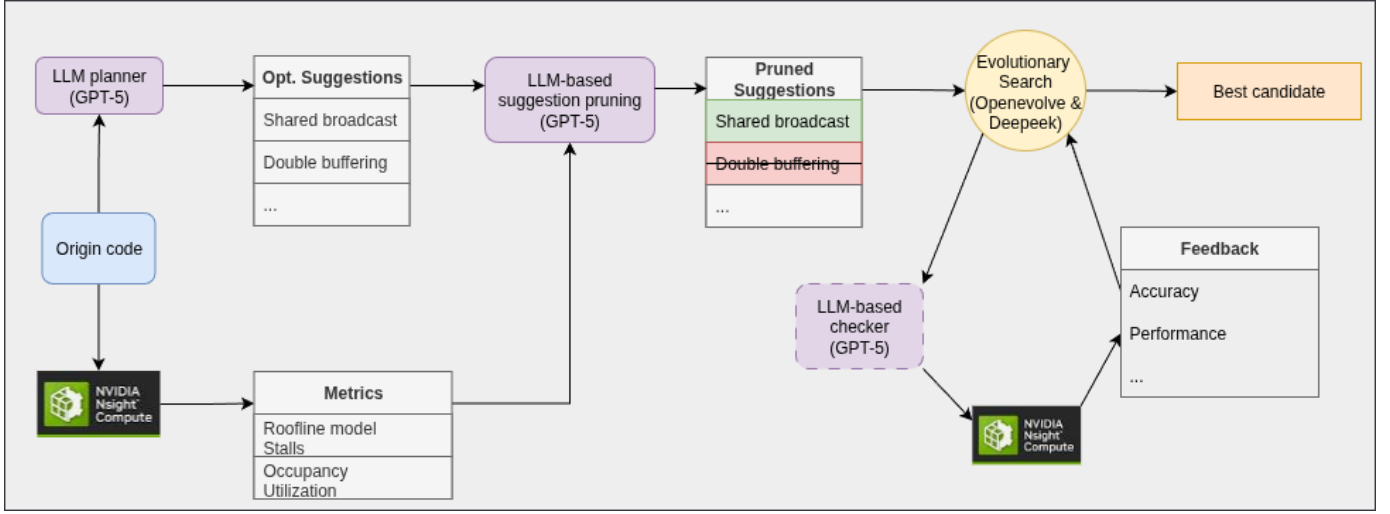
LLM planner (GPT-5)

Opt. Suggestions
Shared broadcast
Double buffering
...

LLM-based suggestion pruning (GPT-5)

Pruned Suggestions
Shared broadcast
Double buffering
...

Evolutionary Search (Openevolve & Deepeek)

Best candidate

Origin code

NVIDIA Nsight Compute

Metrics
Roofline model
Stalls
Occupancy
Utilization

LLM-based checker (GPT-5)

NVIDIA Nsight Compute

Feedback
Accuracy
Performance
...